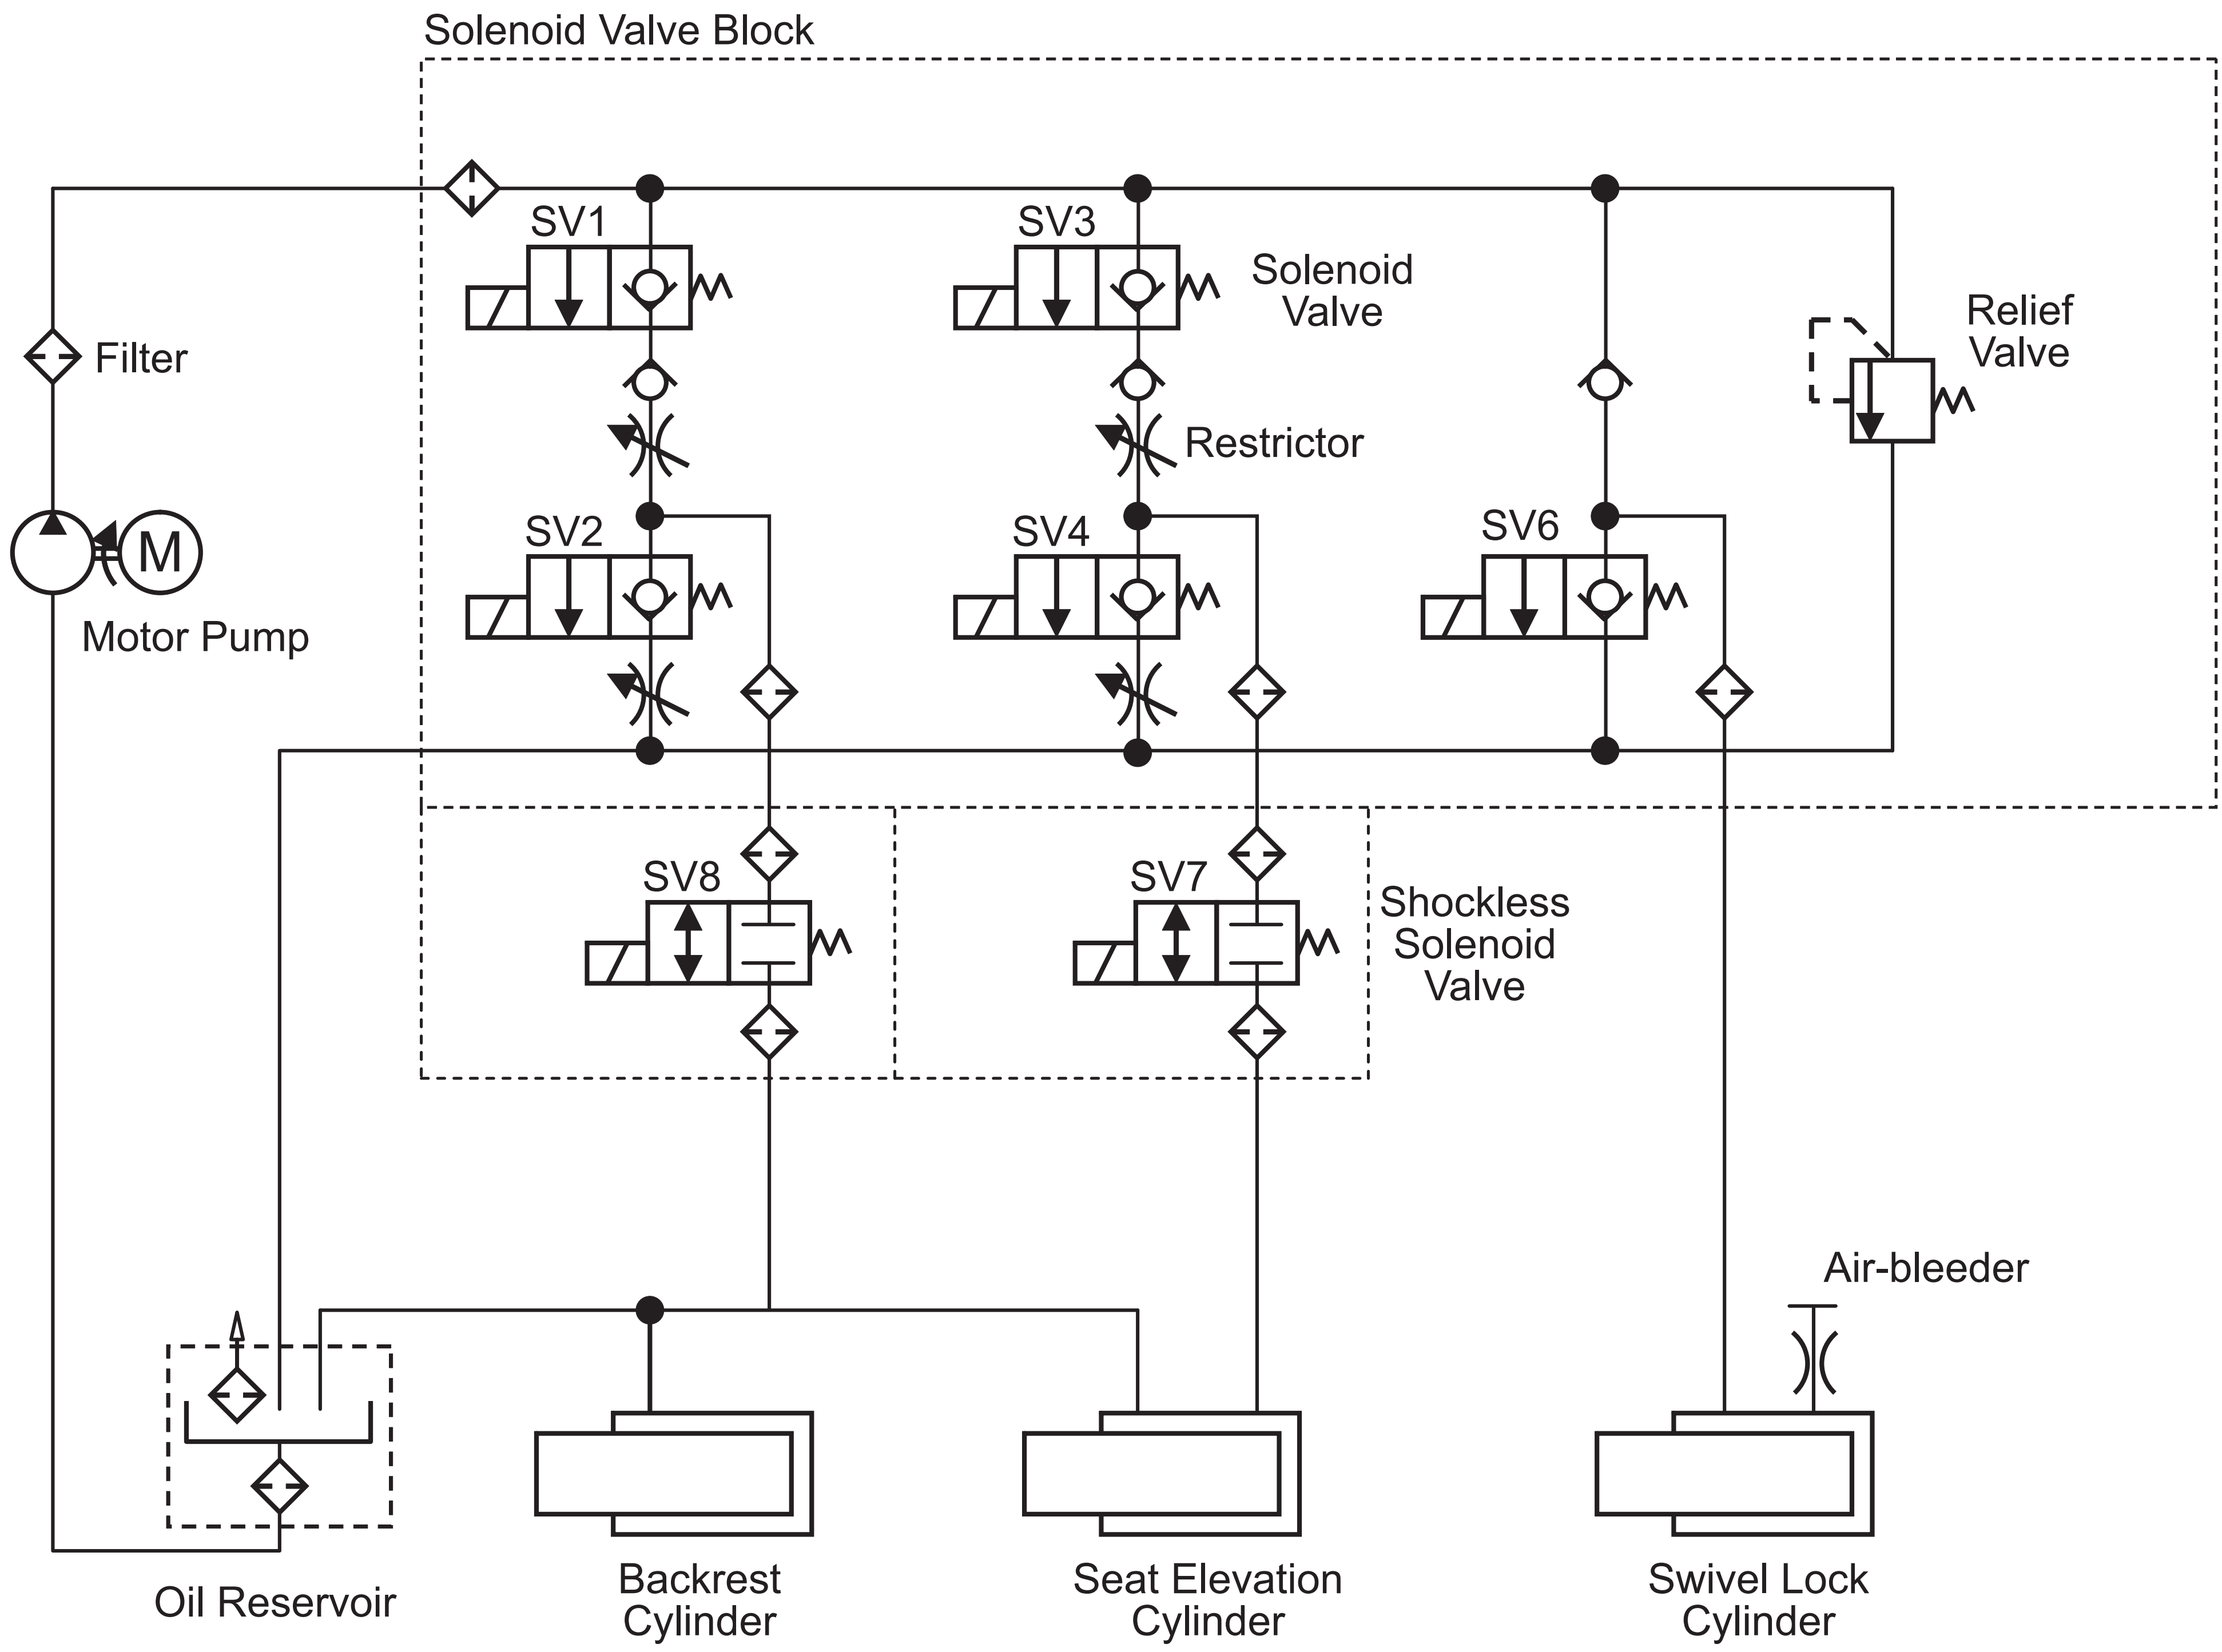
Solenoid Valve Block

SV1

SV3

Solenoid Valve

Filter

Relief Valve

Restrictor

SV2

SV4

SV6

M

Motor Pump

SV8

SV7

Shockless Solenoid Valve

Air-bleeder

Oil Reservoir

Backrest Cylinder

Seat Elevation Cylinder

Swivel Lock Cylinder